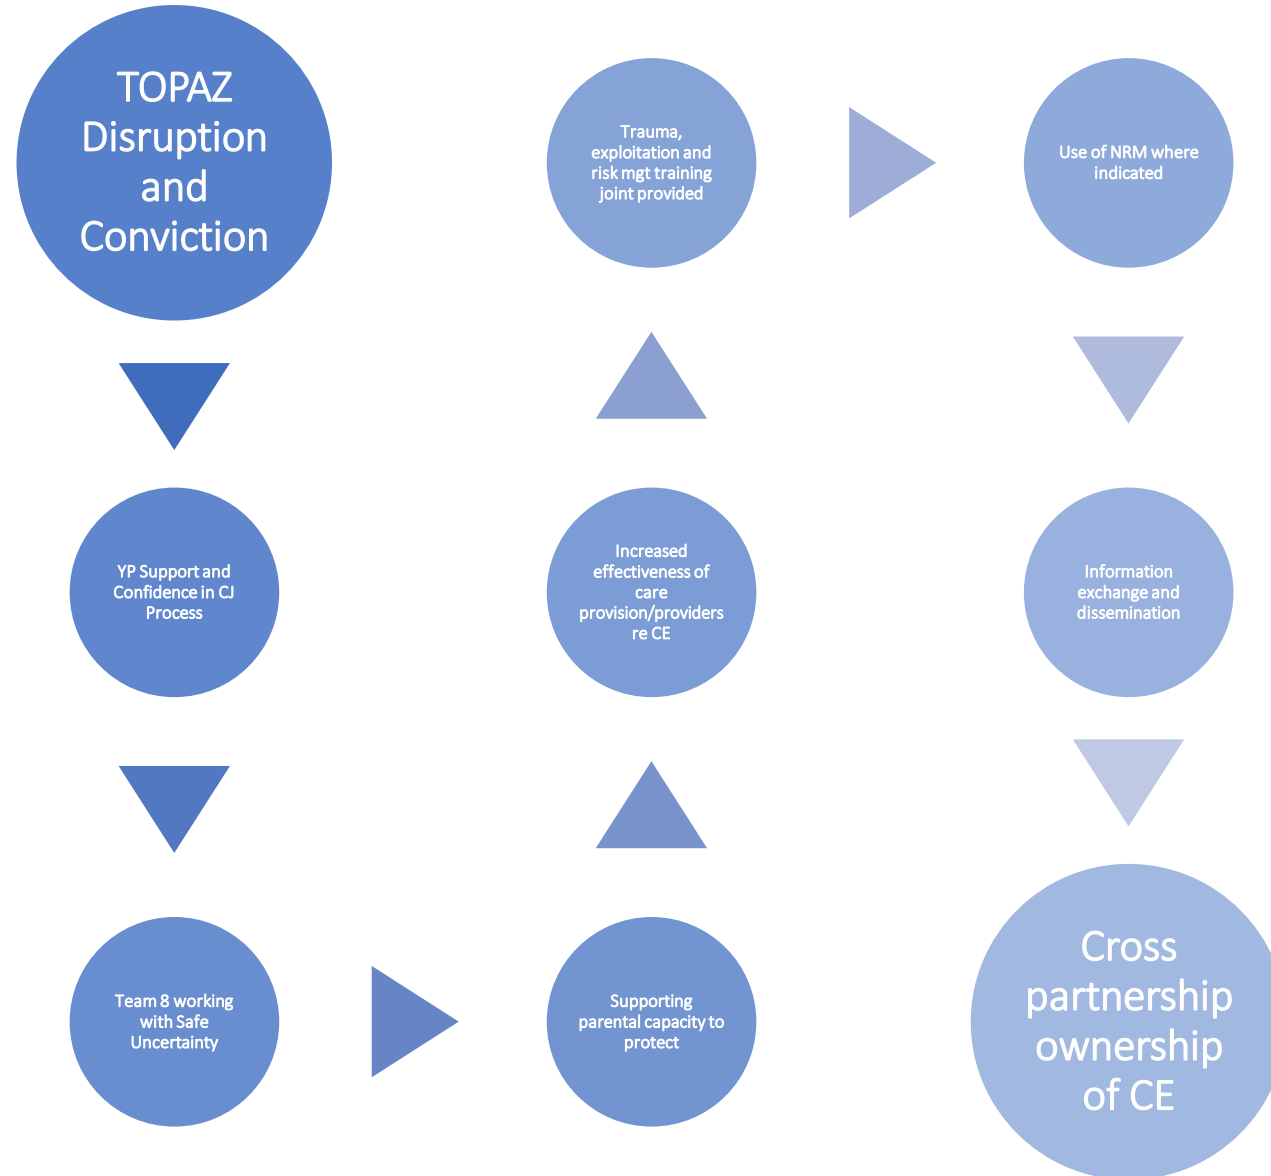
TOPAZ Disruption and Conviction

YP Support and Confidence in CJ Process

Team 8 working with Safe Uncertainty

Supporting parental capacity to protect

Increased effectiveness of care provision/providers re CE

Trauma, exploitation and risk mgt training joint provided

Use of NRM where indicated

Information exchange and dissemination

Cross partnership ownership of CE